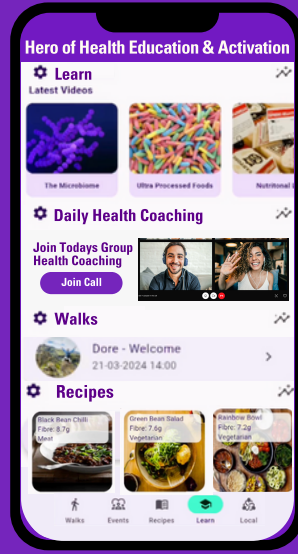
Hero of Health Education & Activation

Learn

Latest Videos

The Microbiome

Ultra Processed Foods

Nutritional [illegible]

Daily Health Coaching

Join Todays Group Health Coaching

Join Call

Walks

Dore - Welcome

21-03-2024 14:00

Recipes

Black Bean Chilli
Fibre: 8.7g
Meat

Green Bean Salad
Fibre: 7.6g
Vegetarian

Rainbow Bowl
Fibre: 7.2g
Vegetarian

Walks

Events

Recipes

Learn

Local